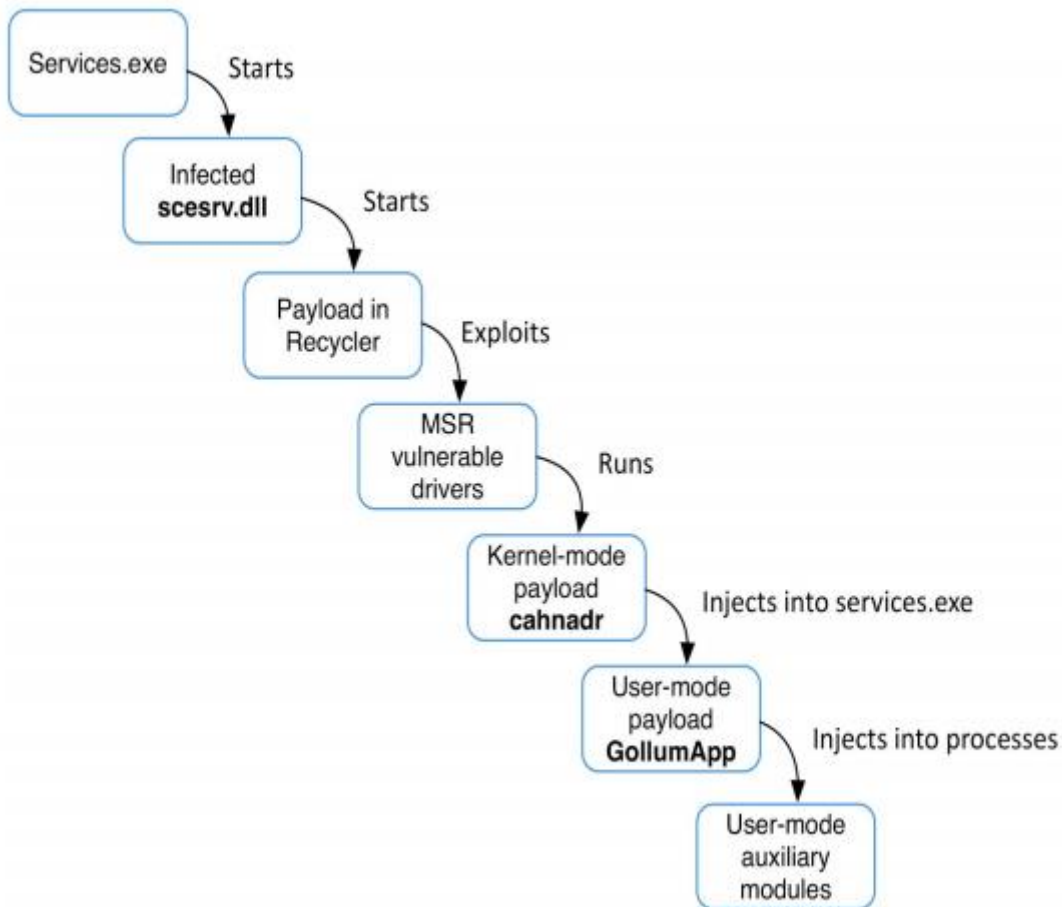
Services.exe

Starts

Infected
scesrv.dll

Starts

Payload in Recycler

Exploits

MSR vulnerable drivers

Runs

Kernel-mode payload
cahnadr

Injects into services.exe

User-mode payload
GollumApp

Injects into processes

User-mode auxiliary modules